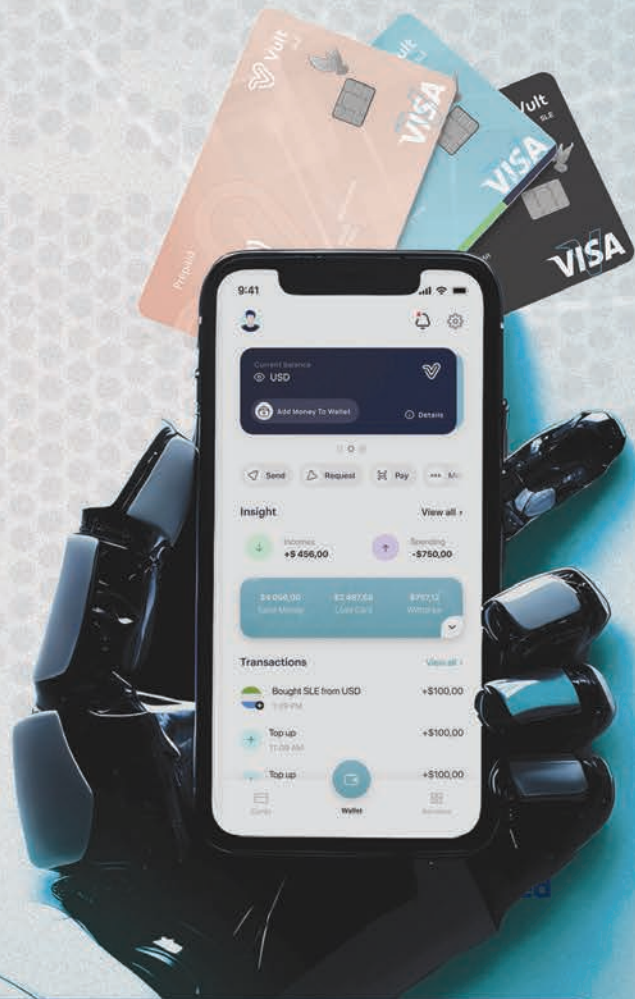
Vult
VISA
Prepaid
Vult
VISA
Vult
SLE
VISA

9:41

Current Balance
USD

Add Money To Wallet
Details

Send
Request
Pay
Mo

Insight
View all

Incomes
+$ 456,00
Spending
-$750,00

$4 056,00
Send Money
$3 897,68
Used Card
$757,12
Withdraw

Transactions
View all

Bought SLE from USD
1:09 PM
+$100,00

Top up
11:09 AM
+$100,00

Top up
+$100,00

Cards
Wallet
Services